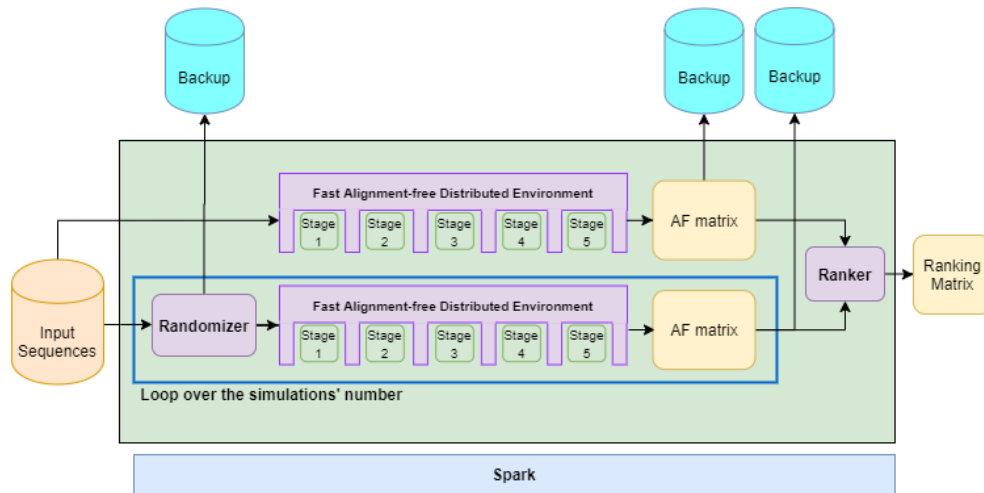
Backup

Backup

Backup

Fast Alignment-free Distributed Environment

Stage 1

Stage 2

Stage 3

Stage 4

Stage 5

AF matrix

Ranker

Ranking Matrix

Input Sequences

Randomizer

Fast Alignment-free Distributed Environment

Stage 1

Stage 2

Stage 3

Stage 4

Stage 5

AF matrix

Loop over the simulations' number

Spark